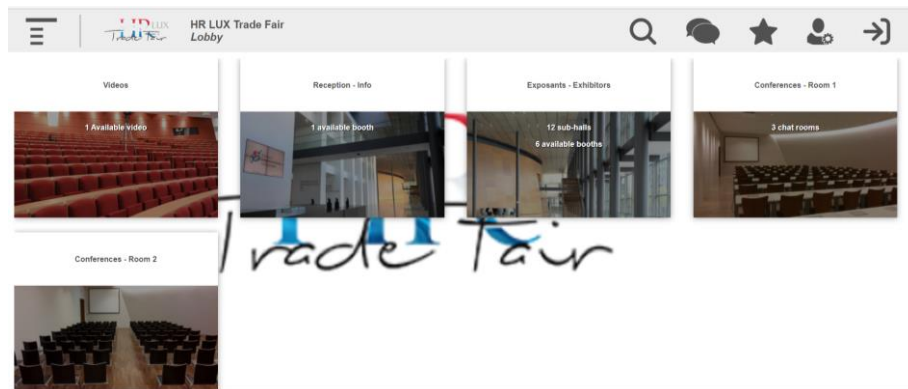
HR LUX Trade Fair
Lobby

Videos
1 Available video

Reception - Info
1 available booth

Exposants - Exhibitors
12 sub-halls
6 available booths

Conferences - Room 1
3 chat rooms

Conferences - Room 2

Trade Fair